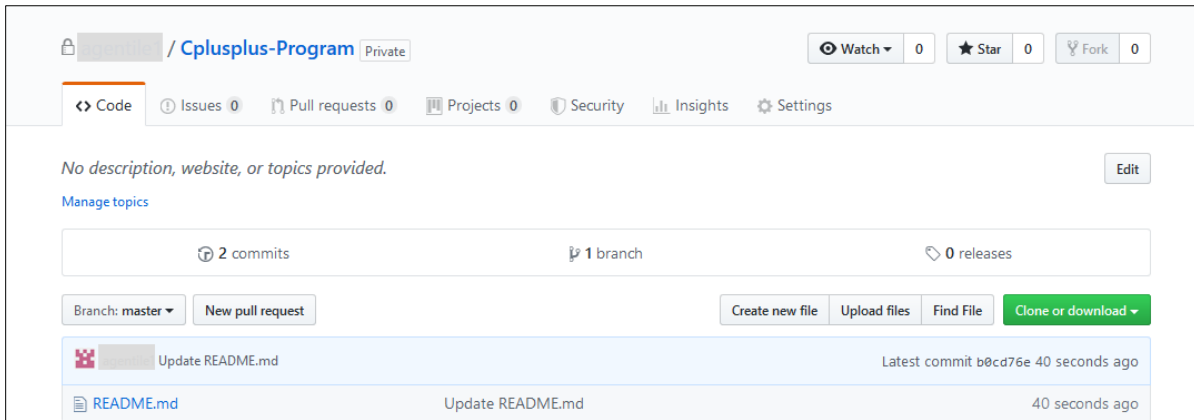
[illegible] / Cplusplus-Program Private

Watch 0 Star 0 Fork 0

<> Code Issues 0 Pull requests 0 Projects 0 Security Insights Settings

No description, website, or topics provided.

Edit

Manage topics

2 commits 1 branch 0 releases

Branch: master New pull request Create new file Upload files Find File Clone or download

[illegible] Update README.md Latest commit b0cd76e 40 seconds ago

README.md Update README.md 40 seconds ago